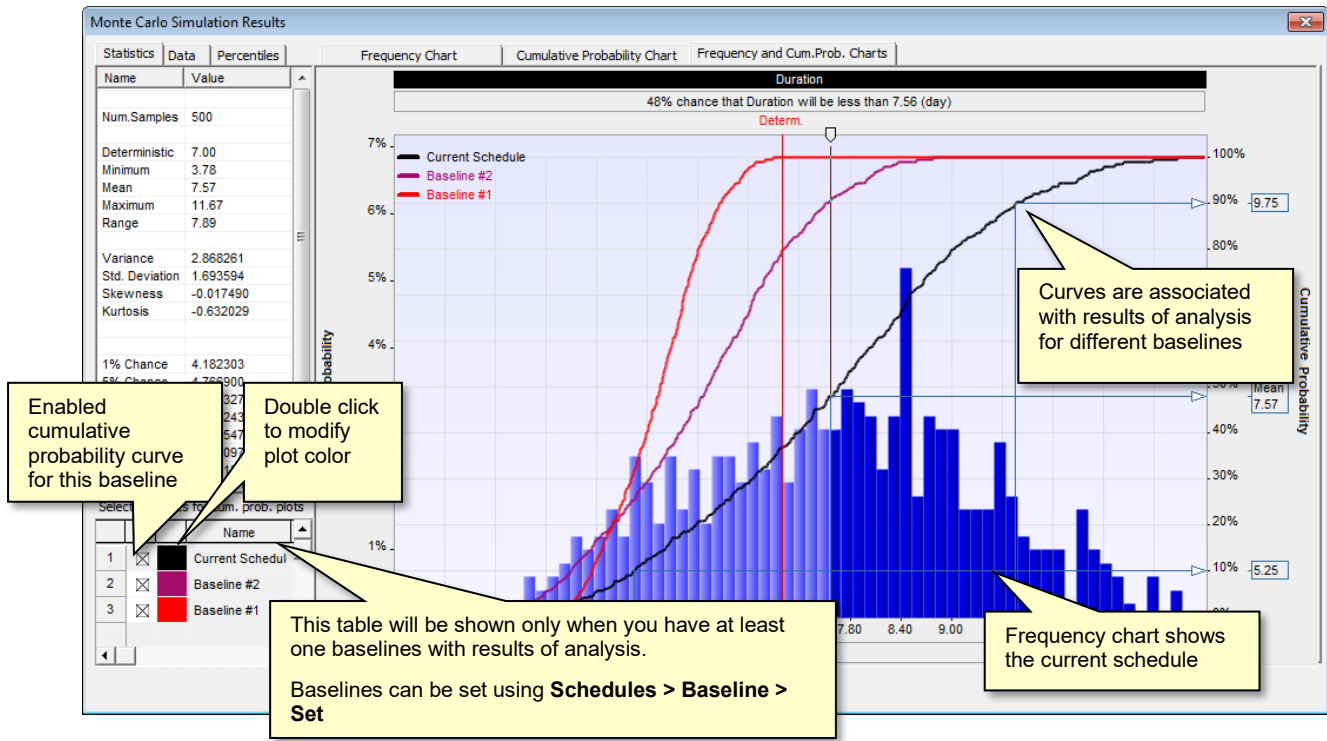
Monte Carlo Simulation Results

Statistics | Data | Percentiles

| Name | Value |
|---|---|
| Num.Samples | 500 |
| Deterministic | 7.00 |
| Minimum | 3.78 |
| Mean | 7.57 |
| Maximum | 11.67 |
| Range | 7.89 |
| Variance | 2.868261 |
| Std. Deviation | 1.693594 |
| Skewness | -0.017490 |
| Kurtosis | -0.632029 |
| 1% Chance | 4.182303 |
| 5% Chance | 4.766900 |

Frequency Chart | Cumulative Probability Chart | Frequency and Cum.Prob. Charts

Duration

48% chance that Duration will be less than 7.56 (day)

Determ.

Current Schedule
Baseline #2
Baseline #1

7%
6%
5%
4%
1%

100%
90%
80%
40%
30%
20%
10%

9.75
Mean
7.57
5.25

7.80
8.40
9.00

Probability
Cumulative Probability

Curves are associated with results of analysis for different baselines

Enabled cumulative probability curve for this baseline

Double click to modify plot color

Select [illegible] for cum. prob. plots

| | | | Name |
|---|---|---|---|
| 1 | ☒ | | Current Schedul |
| 2 | ☒ | | Baseline #2 |
| 3 | ☒ | | Baseline #1 |

This table will be shown only when you have at least one baselines with results of analysis.

Baselines can be set using **Schedules > Baseline > Set**

Frequency chart shows the current schedule